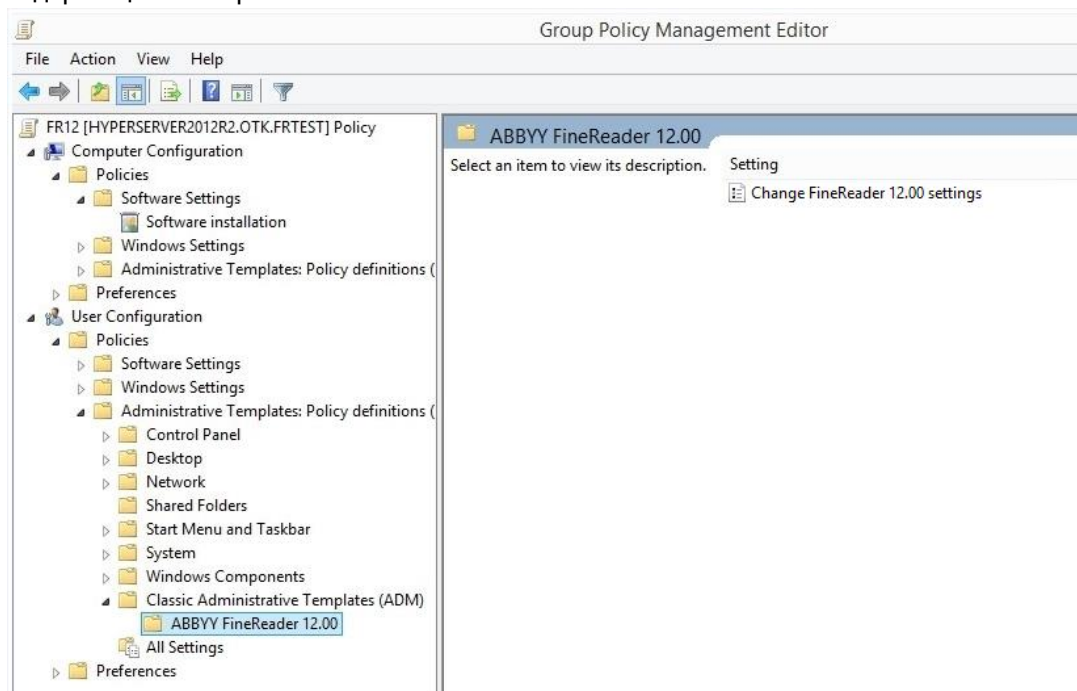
Group Policy Management Editor

File Action View Help

FR12 [HYPERSERVER2012R2.OTK.FRTEST] Policy
Computer Configuration
Policies
Software Settings
Software installation
Windows Settings
Administrative Templates: Policy definitions (
Preferences
User Configuration
Policies
Software Settings
Windows Settings
Administrative Templates: Policy definitions (
Control Panel
Desktop
Network
Shared Folders
Start Menu and Taskbar
System
Windows Components
Classic Administrative Templates (ADM)
ABBYY FineReader 12.00
All Settings
Preferences

ABBYY FineReader 12.00

Select an item to view its description.

Setting
Change FineReader 12.00 settings